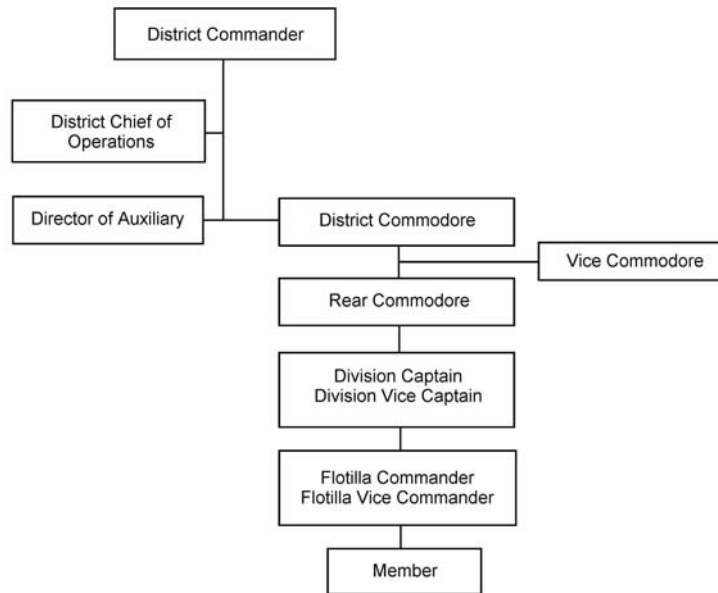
District Commander

District Chief of Operations

Director of Auxiliary

District Commodore

Vice Commodore

Rear Commodore

Division Captain
Division Vice Captain

Flotilla Commander
Flotilla Vice Commander

Member